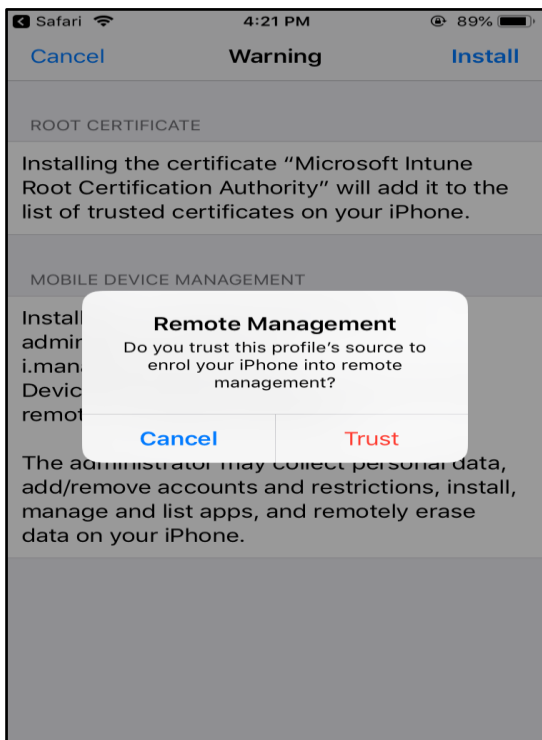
Safari 4:21 PM 89%

Cancel Warning Install

ROOT CERTIFICATE

Installing the certificate “Microsoft Intune Root Certification Authority” will add it to the list of trusted certificates on your iPhone.

MOBILE DEVICE MANAGEMENT

Instal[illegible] admi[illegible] i.mana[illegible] Devic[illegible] remot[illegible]

Remote Management
Do you trust this profile’s source to enrol your iPhone into remote management?

Cancel Trust

The administrator may collect personal data, add/remove accounts and restrictions, install, manage and list apps, and remotely erase data on your iPhone.